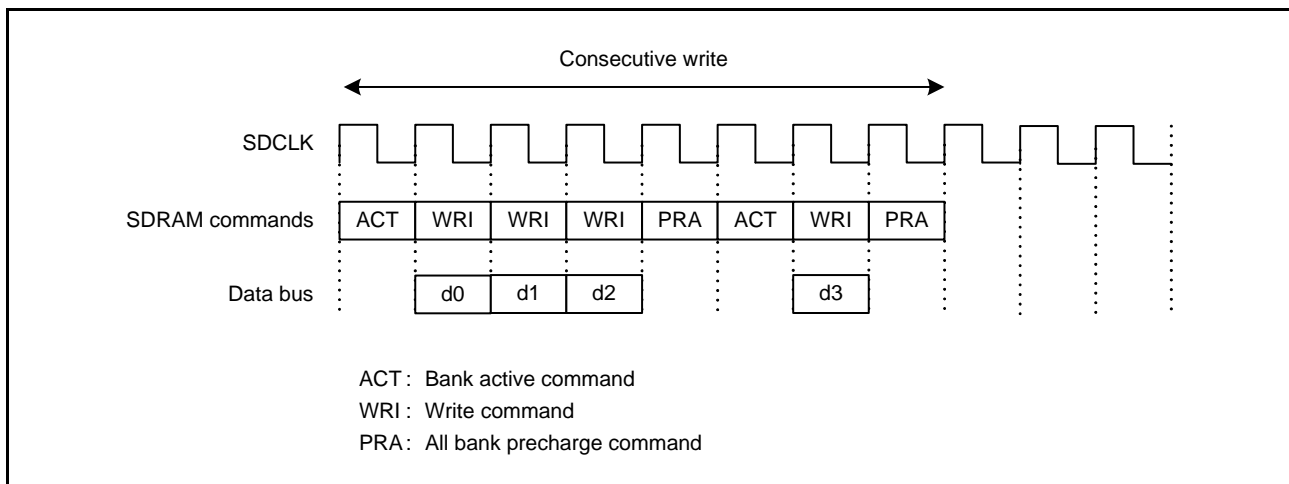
Consecutive write

SDCLK

SDRAM commands

| ACT | WRI | WRI | WRI | PRA | ACT | WRI | PRA |
|---|---|---|---|---|---|---|---|

Data bus

| | d0 | d1 | d2 | | | d3 | |
|---|---|---|---|---|---|---|---|

ACT : Bank active command
WRI : Write command
PRA : All bank precharge command